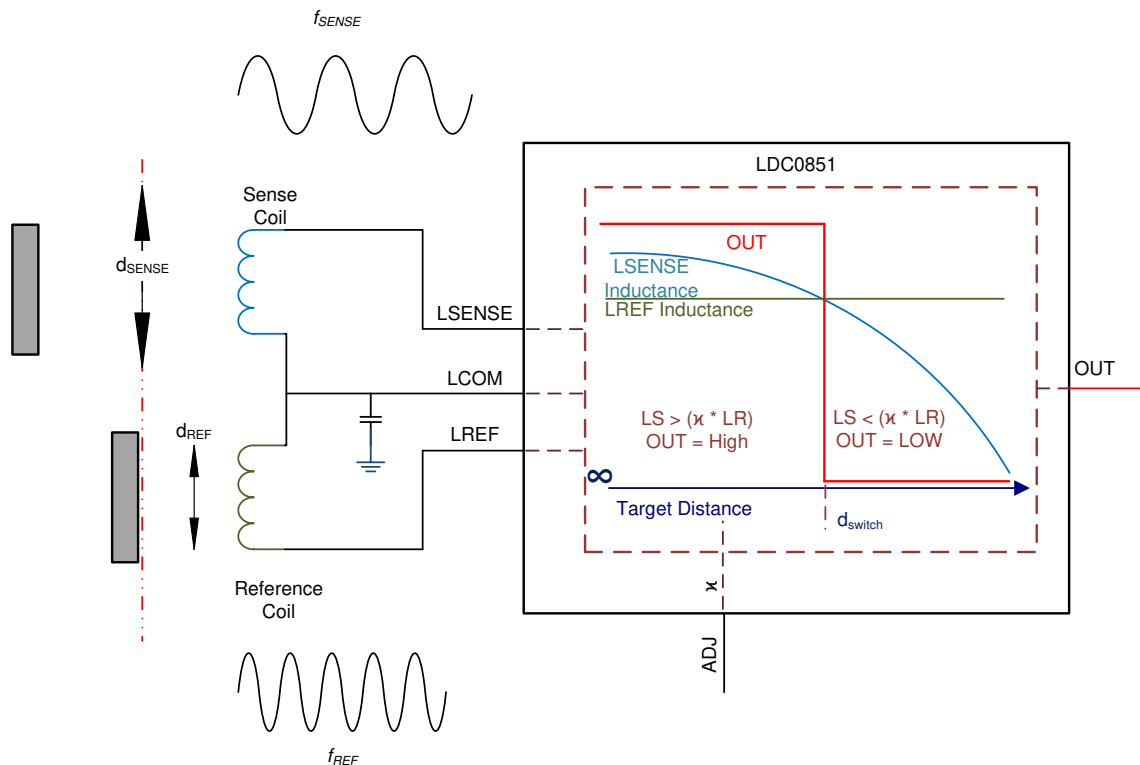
$f_{SENSE}$

LDC0851

Sense Coil

$d_{SENSE}$

OUT

LSENSE Inductance

LREF Inductance

LSENSE

OUT

LCOM

$d_{REF}$

LREF

LS > (ϰ * LR)
OUT = High

LS < (ϰ * LR)
OUT = LOW

∞

Target Distance

$d_{switch}$

ϰ

Reference Coil

ADJ

$f_{REF}$